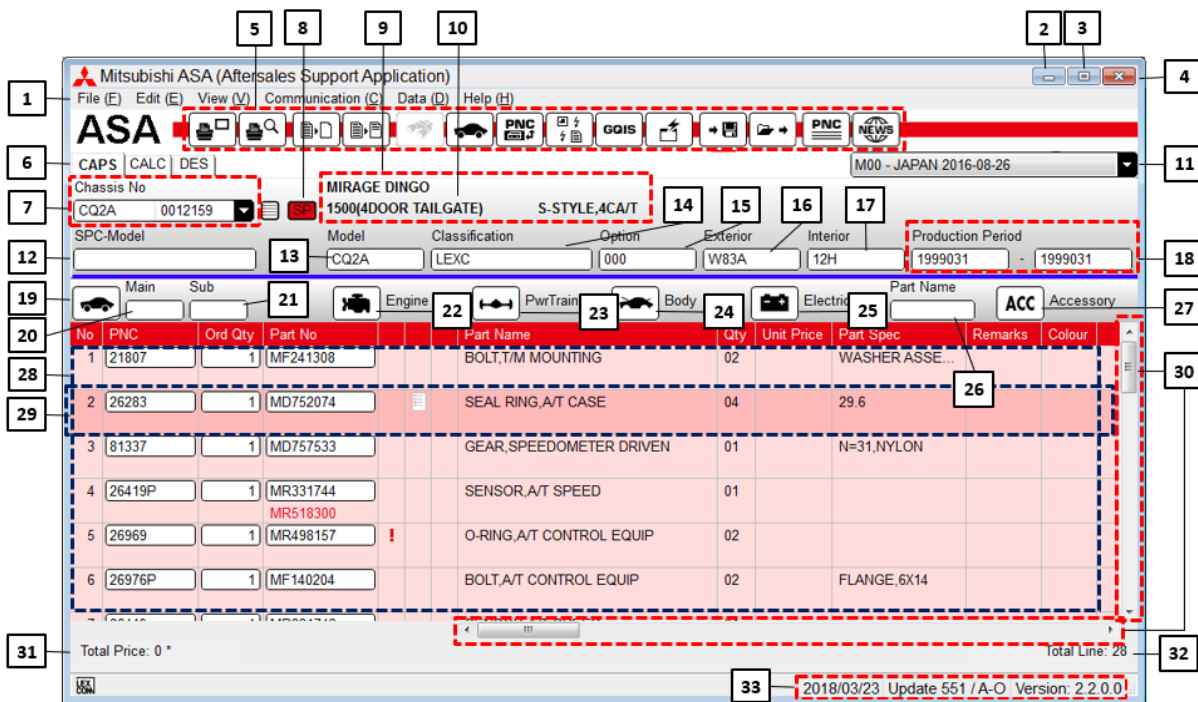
Mitsubishi ASA (Aftersales Support Application)

File (F) Edit (E) View (V) Communication (C) Data (D) Help (H)

ASA

PNC GQIS PNC NEWS

CAPS CALC DES

M00 - JAPAN 2016-08-26

Chassis No
CQ2A 0012159
SP

MIRAGE DINGO
1500(4DOOR TAILGATE) S-STYLE,4CA/T

SPC-Model
Model CQ2A
Classification LEXC
Option 000
Exterior W83A
Interior 12H
Production Period 1999031 - 1999031

Main Sub Engine PwrTrain Body Electric Part Name ACC Accessory

| No | PNC | Ord Qty | Part No | | | Part Name | Qty | Unit Price | Part Spec | Remarks | Colour |
|---|---|---|---|---|---|---|---|---|---|---|---|
| 1 | 21807 | 1 | MF241308 | | | BOLT,T/M MOUNTING | 02 | | WASHER ASSE... | | |
| 2 | 26283 | 1 | MD752074 | | | SEAL RING,A/T CASE | 04 | | 29.6 | | |
| 3 | 81337 | 1 | MD757533 | | | GEAR,SPEEDOMETER DRIVEN | 01 | | N=31,NYLON | | |
| 4 | 26419P | 1 | MR331744 MR518300 | | | SENSOR,A/T SPEED | 01 | | | | |
| 5 | 26969 | 1 | MR498157 | ! | | O-RING,A/T CONTROL EQUIP | 02 | | | | |
| 6 | 26976P | 1 | MF140204 | | | BOLT,A/T CONTROL EQUIP | 02 | | FLANGE,6X14 | | |

Total Price: 0 *
Total Line: 28

2018/03/23 Update 551 / A-O Version: 2.2.0.0

1 2 3 4 5 6 7 8 9 10 11 12 13 14 15 16 17 18 19 20 21 22 23 24 25 26 27 28 29 30 31 32 33